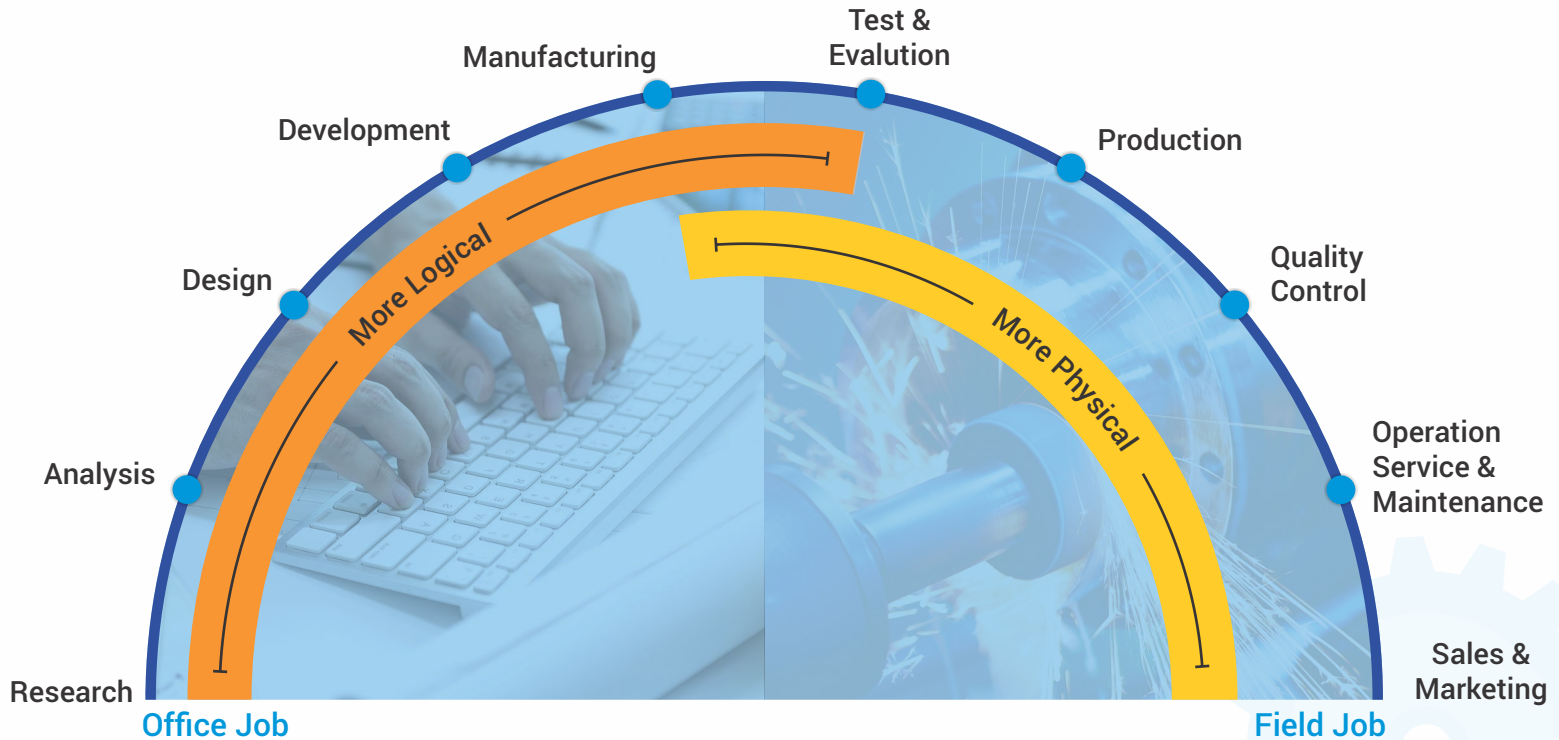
Research

Analysis

Design

Development

Manufacturing

Test & Evalution

Production

Quality Control

Operation Service & Maintenance

Sales & Marketing

More Logical

More Physical

Office Job

Field Job